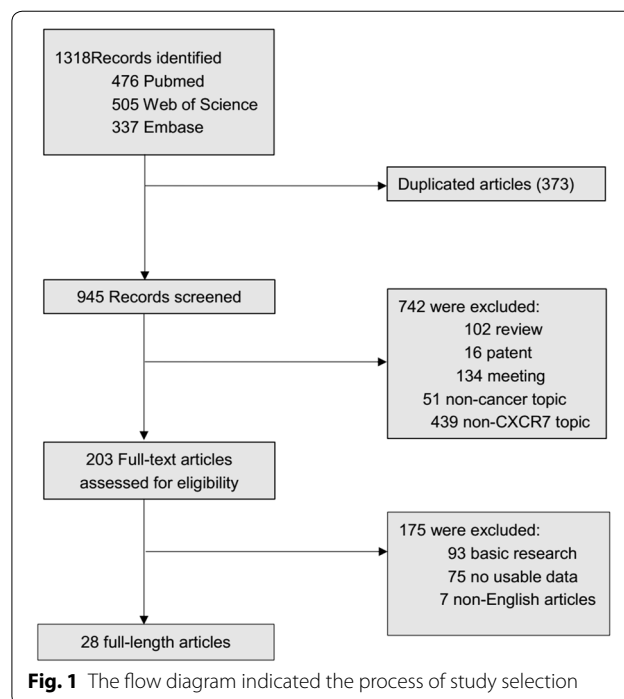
1318Records identified
476 Pubmed
505 Web of Science
337 Embase

Duplicated articles (373)

945 Records screened

742 were excluded:
102 review
16 patent
134 meeting
51 non-cancer topic
439 non-CXCR7 topic

203 Full-text articles assessed for eligibility

175 were excluded:
93 basic research
75 no usable data
7 non-English articles

28 full-length articles

**Fig. 1** The flow diagram indicated the process of study selection